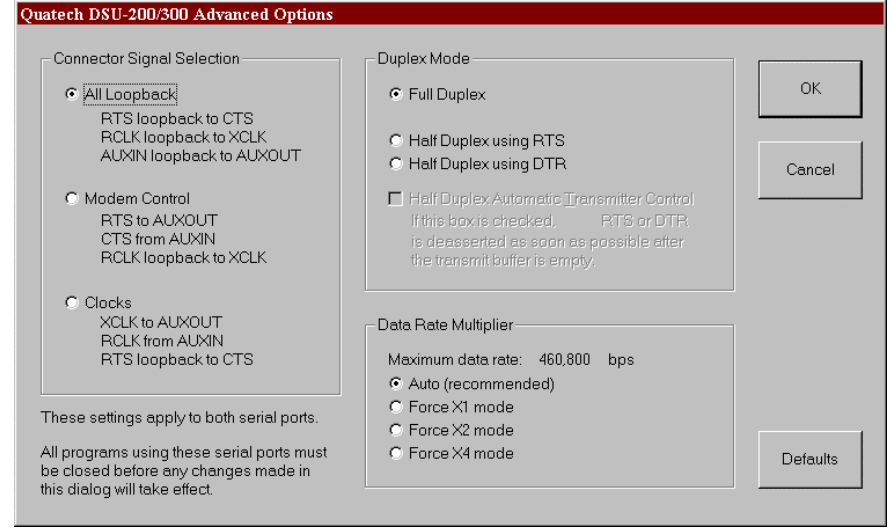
Quatech DSU-200/300 Advanced Options

Connector Signal Selection

All Loopback
RTS loopback to CTS
RCLK loopback to XCLK
AUXIN loopback to AUXOUT

Modem Control
RTS to AUXOUT
CTS from AUXIN
RCLK loopback to XCLK

Clocks
XCLK to AUXOUT
RCLK from AUXIN
RTS loopback to CTS

These settings apply to both serial ports.

All programs using these serial ports must be closed before any changes made in this dialog will take effect.

Duplex Mode

Full Duplex

Half Duplex using RTS
Half Duplex using DTR

Half Duplex Automatic Transmitter Control
If this box is checked, RTS or DTR is deasserted as soon as possible after the transmit buffer is empty.

Data Rate Multiplier

Maximum data rate: 460,800 bps
Auto (recommended)
Force X1 mode
Force X2 mode
Force X4 mode

OK

Cancel

Defaults